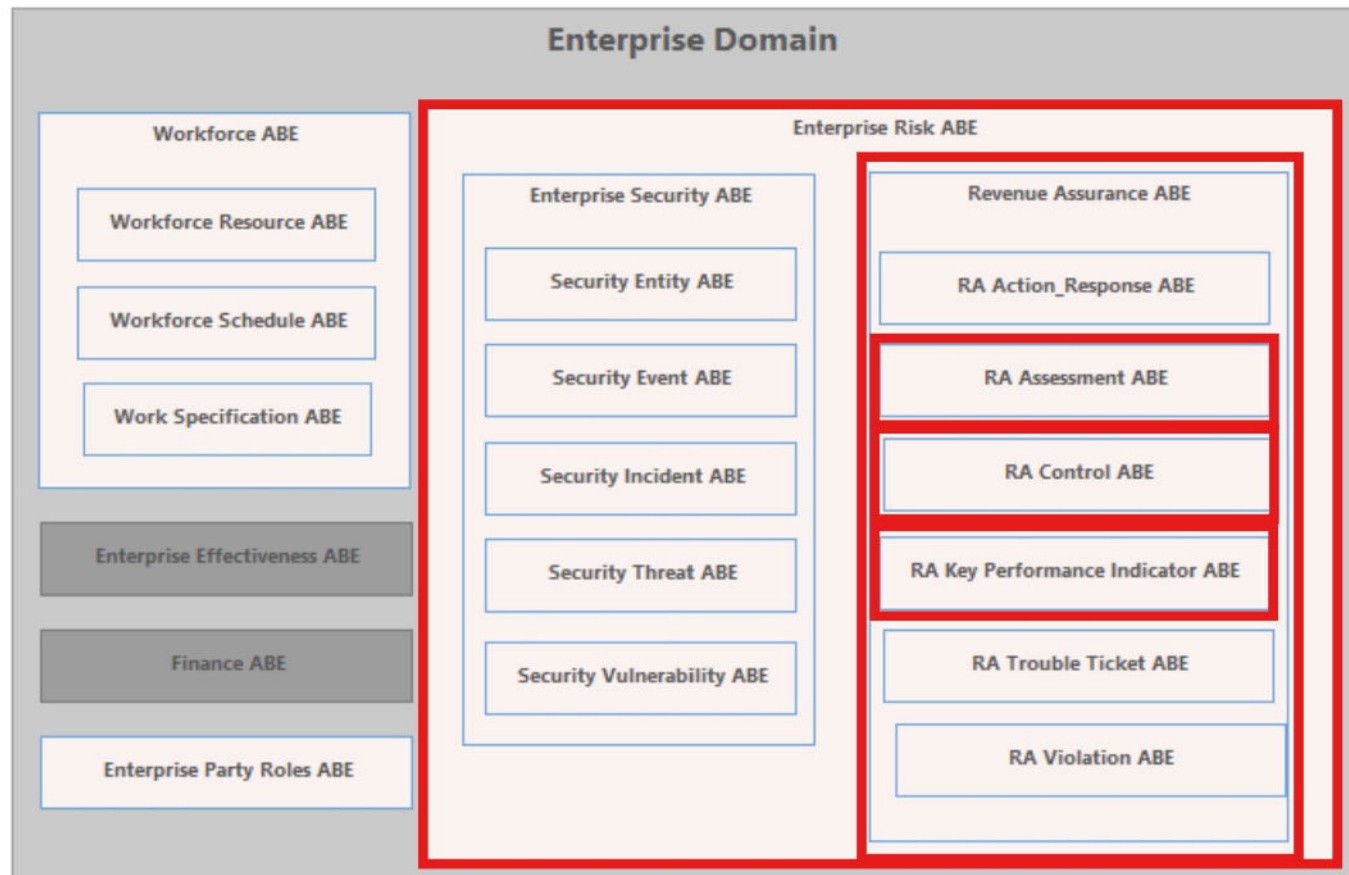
Enterprise Domain

Workforce ABE

Workforce Resource ABE

Workforce Schedule ABE

Work Specification ABE

Enterprise Effectiveness ABE

Finance ABE

Enterprise Party Roles ABE

Enterprise Risk ABE

Enterprise Security ABE

Security Entity ABE

Security Event ABE

Security Incident ABE

Security Threat ABE

Security Vulnerability ABE

Revenue Assurance ABE

RA Action_Response ABE

RA Assessment ABE

RA Control ABE

RA Key Performance Indicator ABE

RA Trouble Ticket ABE

RA Violation ABE